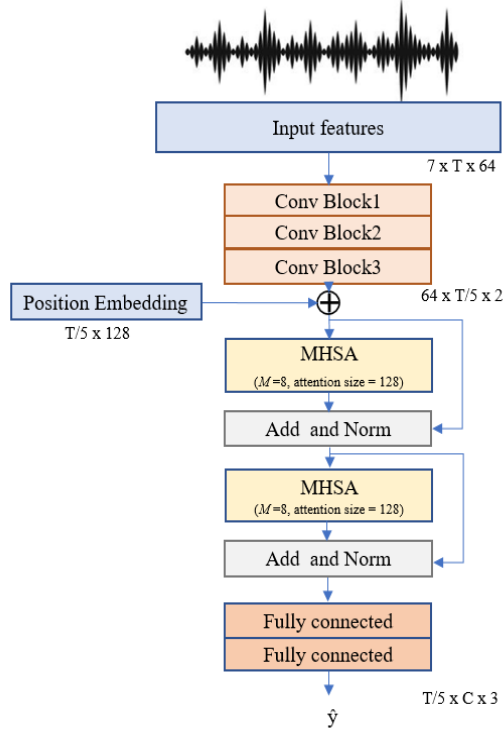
Input features

7 x T x 64

Conv Block1

Conv Block2

Conv Block3

Position Embedding

$\oplus$

64 x T/5 x 2

T/5 x 128

MHSA

($M$ =8, attention size = 128)

Add and Norm

MHSA

($M$ =8, attention size = 128)

Add and Norm

Fully connected

Fully connected

T/5 x C x 3

ŷ